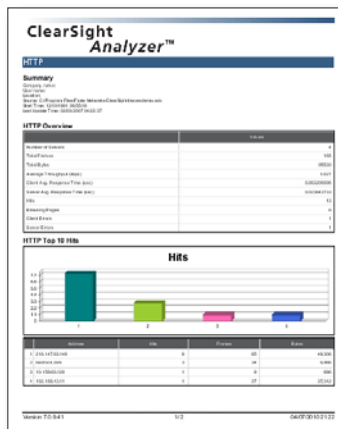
ClearSight Analyzer™

HTTP

Summary

Company name:
User name:
Location:
Source: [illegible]
Start Time: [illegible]
Last Update Time: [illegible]

HTTP Overview

| | Values |
|---|---|
| Number of Servers | 4 |
| Total Frames | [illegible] |
| Total Bytes | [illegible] |
| Average Throughput (kbps) | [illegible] |
| Client Avg. Response Time (sec) | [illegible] |
| Server Avg. Response Time (sec) | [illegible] |
| Hits | 12 |
| Missing Pages | 0 |
| Client Errors | 1 |
| Server Errors | 1 |

HTTP Top 10 Hits

Hits

| | Address | Hits | Frames | Bytes |
|---|---|---|---|---|
| 1 | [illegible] | 6 | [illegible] | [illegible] |
| 2 | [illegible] | 3 | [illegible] | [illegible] |
| 3 | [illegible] | 1 | 9 | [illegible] |
| 4 | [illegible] | 1 | 27 | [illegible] |

Version 7.0.0.41 1/2 04/07/2010 21:22